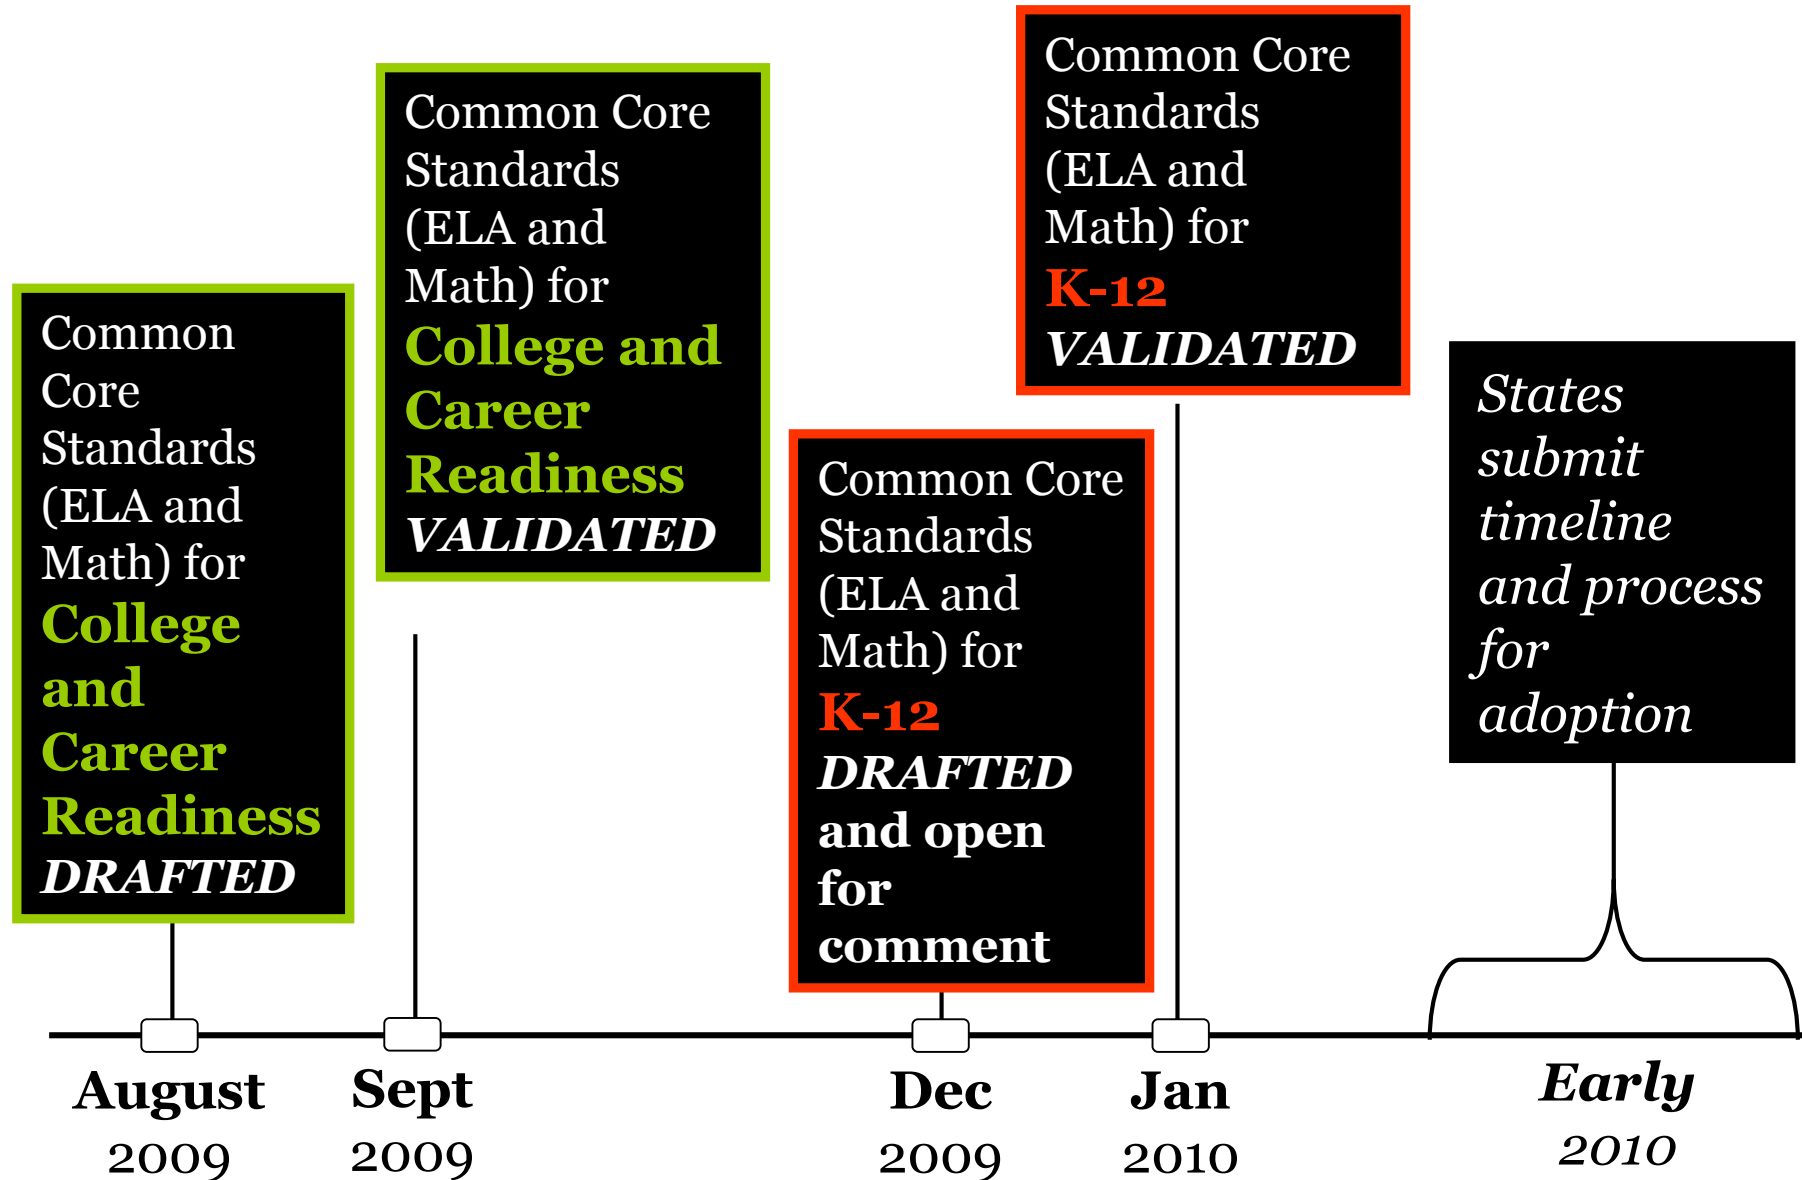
Common Core Standards (ELA and Math) for College and Career Readiness DRAFTED

Common Core Standards (ELA and Math) for College and Career Readiness VALIDATED

Common Core Standards (ELA and Math) for K-12 DRAFTED and open for comment

Common Core Standards (ELA and Math) for K-12 VALIDATED

States submit timeline and process for adoption

August 2009

Sept 2009

Dec 2009

Jan 2010

Early 2010